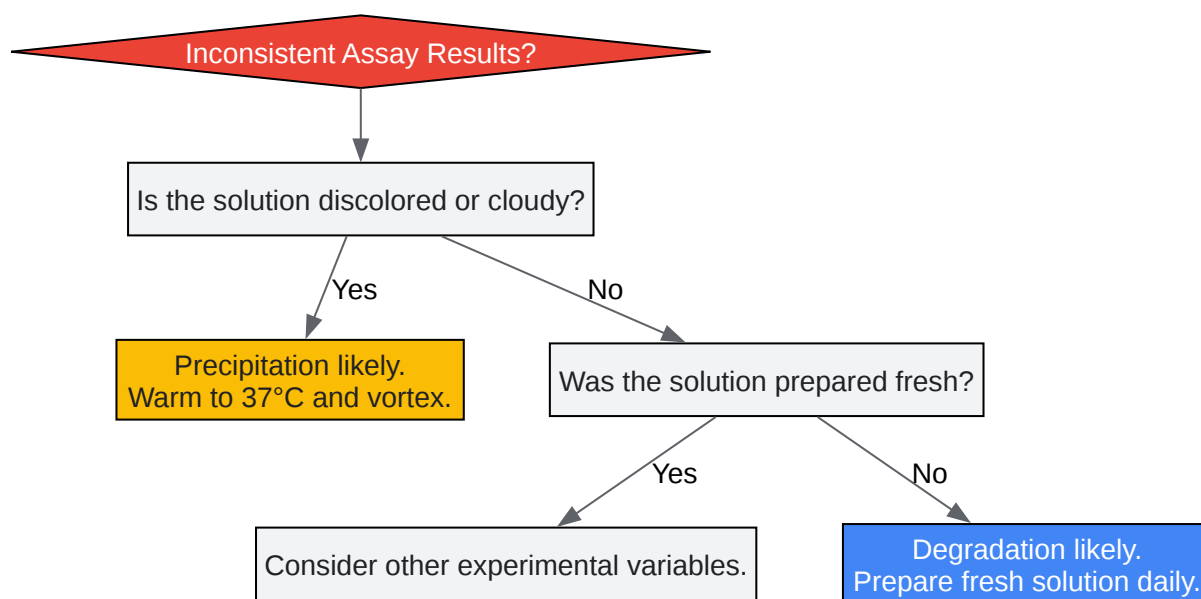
Inconsistent Assay Results?

Is the solution discolored or cloudy?

Yes

No

Precipitation likely.
Warm to 37°C and vortex.

Was the solution prepared fresh?

Yes

No

Consider other experimental variables.

Degradation likely.
Prepare fresh solution daily.